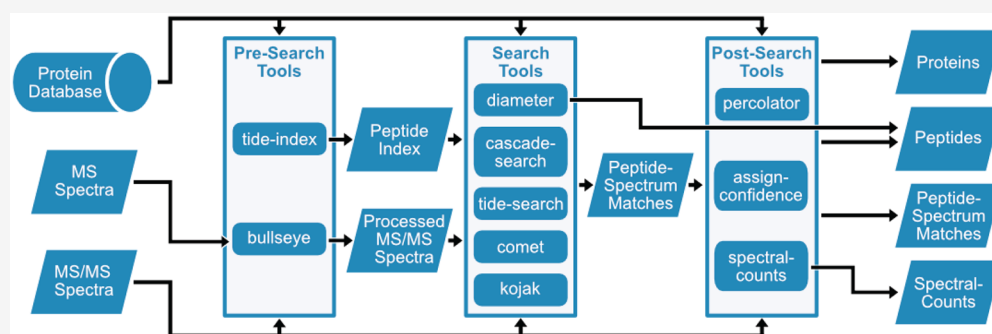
Protein Database

MS Spectra

MS/MS Spectra

Pre-Search Tools

tide-index

bullseye

Peptide Index

Processed MS/MS Spectra

Search Tools

diameter

cascade-search

tide-search

comet

kojak

Peptide-Spectrum Matches

Post-Search Tools

percolator

assign-confidence

spectral-counts

Proteins

Peptides

Peptide-Spectrum Matches

Spectral-Counts